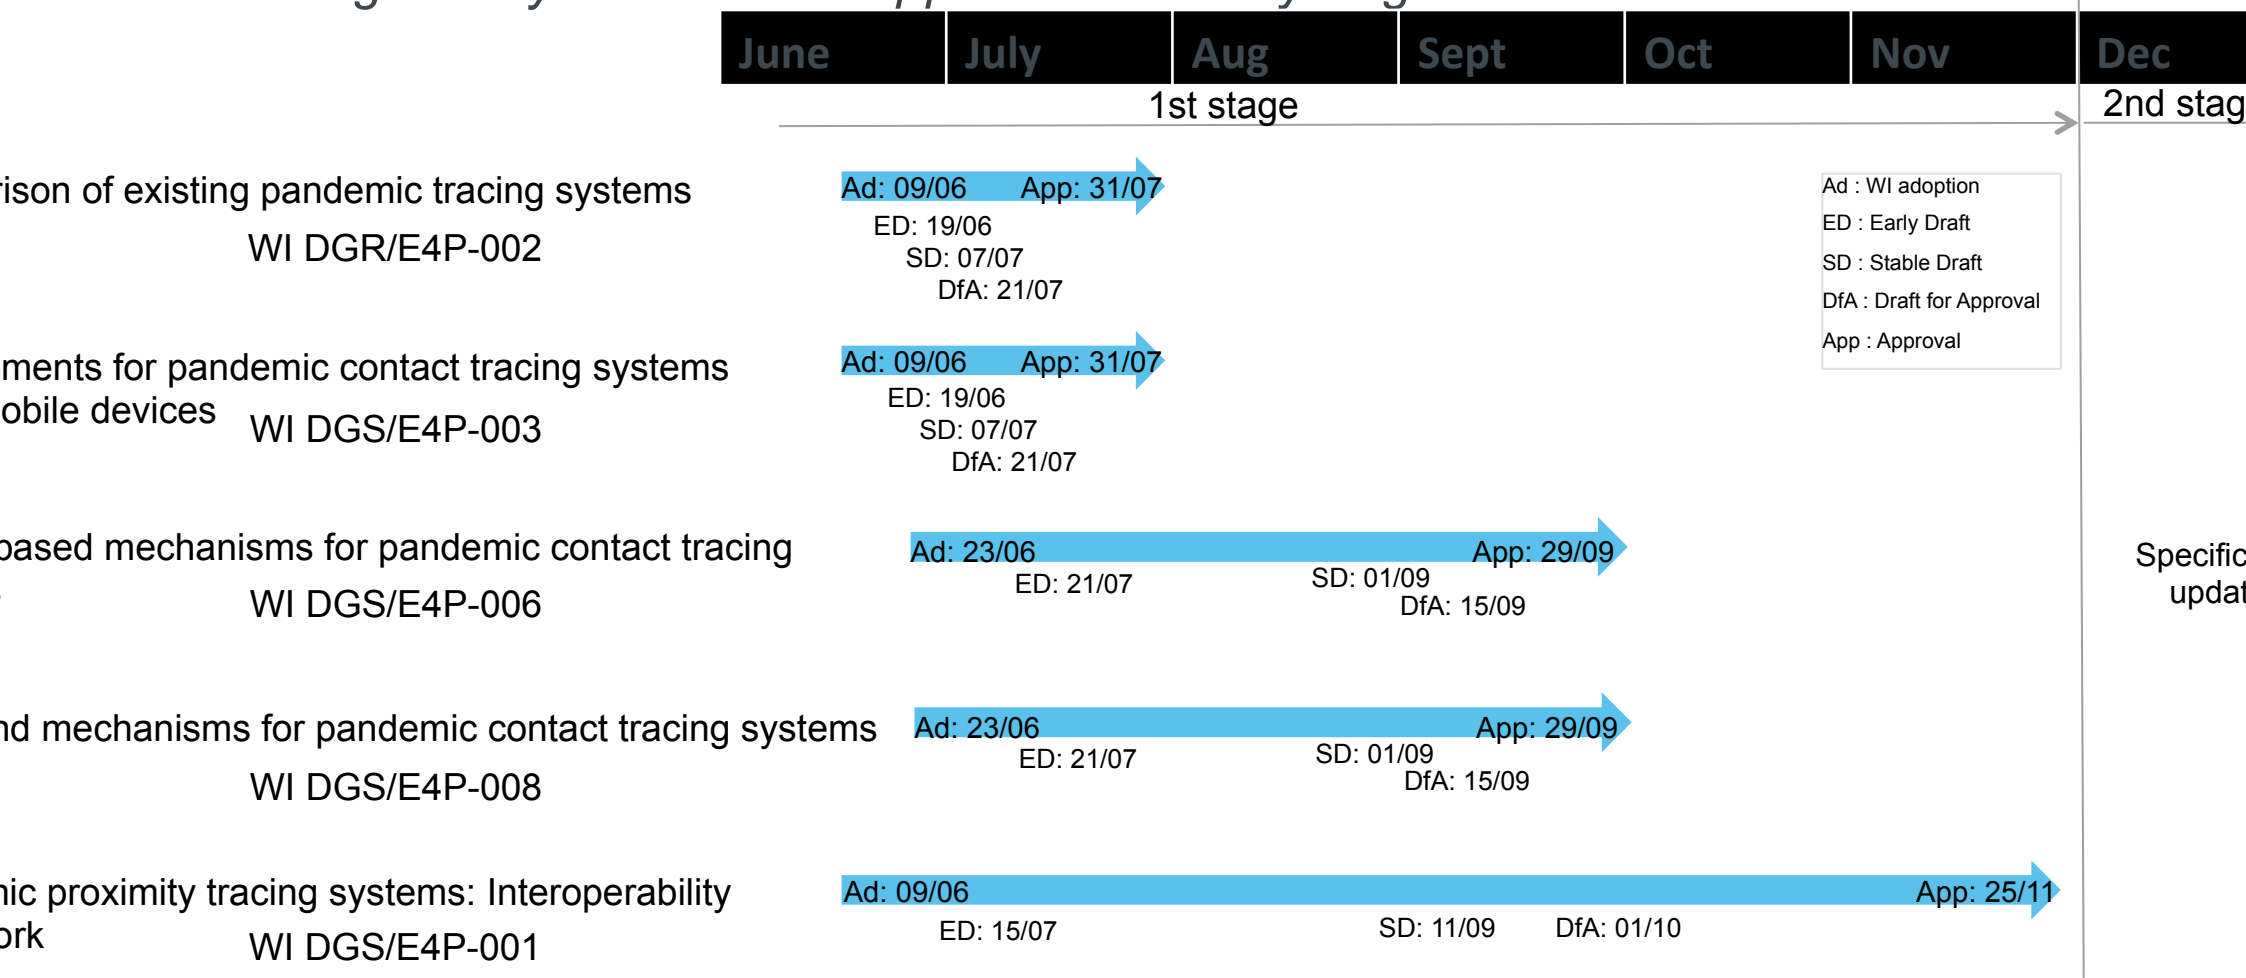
| June | July | Aug | Sept | Oct | Nov | Dec |
|---|---|---|---|---|---|---|

1st stage

2nd stag

rison of existing pandemic tracing systems
WI DGR/E4P-002

Ad: 09/06 App: 31/07
ED: 19/06
SD: 07/07
DfA: 21/07

Ad : WI adoption
ED : Early Draft
SD : Stable Draft
DfA : Draft for Approval
App : Approval

ments for pandemic contact tracing systems
obile devices
WI DGS/E4P-003

Ad: 09/06 App: 31/07
ED: 19/06
SD: 07/07
DfA: 21/07

based mechanisms for pandemic contact tracing
WI DGS/E4P-006

Ad: 23/06 App: 29/09
ED: 21/07
SD: 01/09
DfA: 15/09

Specific
updat

nd mechanisms for pandemic contact tracing systems
WI DGS/E4P-008

Ad: 23/06 App: 29/09
ED: 21/07
SD: 01/09
DfA: 15/09

nic proximity tracing systems: Interoperability
ork
WI DGS/E4P-001

Ad: 09/06 App: 25/11
ED: 15/07
SD: 11/09 DfA: 01/10